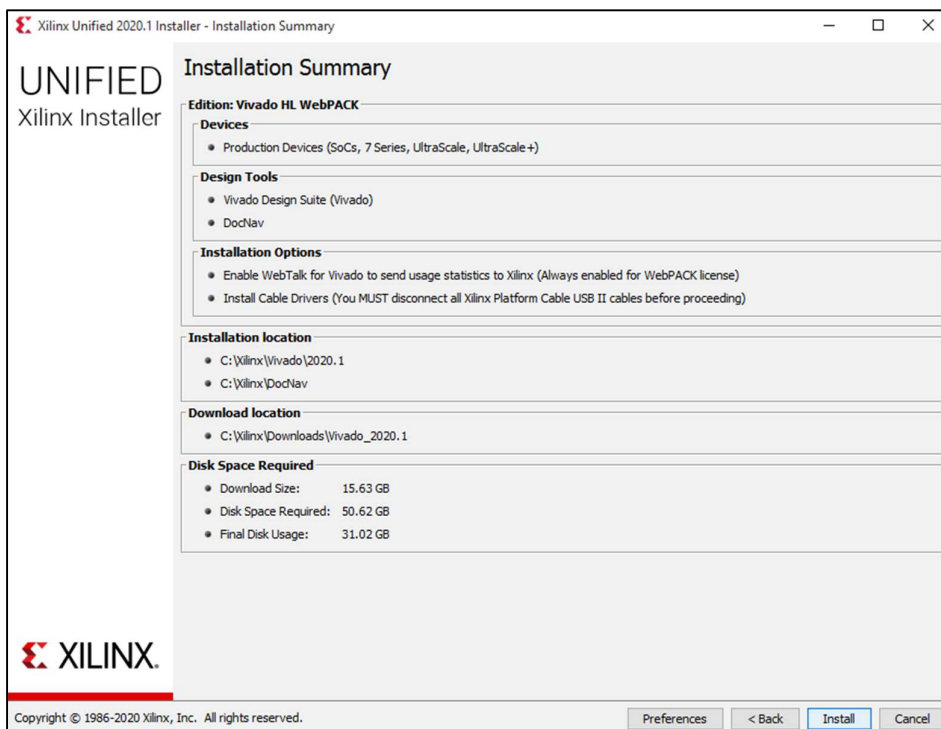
Xilinx Unified 2020.1 Installer - Installation Summary

UNIFIED
Xilinx Installer

Installation Summary

Edition: Vivado HL WebPACK

Devices
• Production Devices (SoCs, 7 Series, UltraScale, UltraScale+)

Design Tools
• Vivado Design Suite (Vivado)
• DocNav

Installation Options
• Enable WebTalk for Vivado to send usage statistics to Xilinx (Always enabled for WebPACK license)
• Install Cable Drivers (You MUST disconnect all Xilinx Platform Cable USB II cables before proceeding)

Installation location
• C:\Xilinx\Vivado\2020.1
• C:\Xilinx\DocNav

Download location
• C:\Xilinx\Downloads\Vivado_2020.1

Disk Space Required
• Download Size: 15.63 GB
• Disk Space Required: 50.62 GB
• Final Disk Usage: 31.02 GB

XILINX.

Copyright © 1986-2020 Xilinx, Inc. All rights reserved.

Preferences
< Back
Install
Cancel